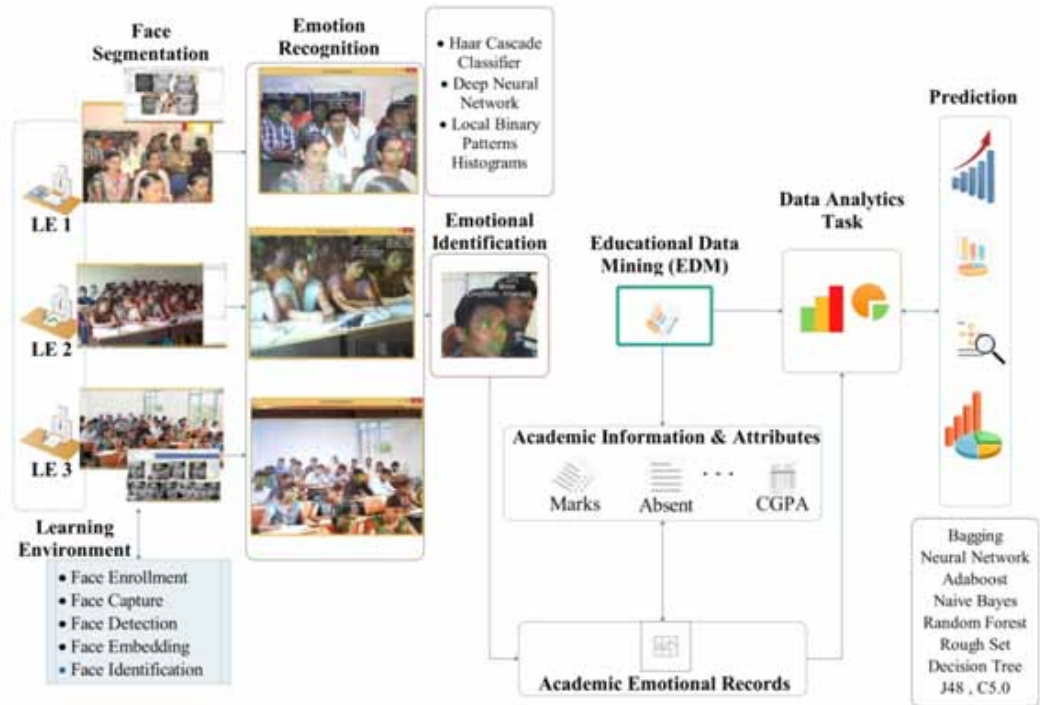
Face Segmentation

LE 1

LE 2

LE 3

Learning Environment

• Face Enrollment
• Face Capture
• Face Detection
• Face Embedding
• Face Identification

Emotion Recognition

• Haar Cascade Classifier
• Deep Neural Network
• Local Binary Patterns Histograms

Emotional Identification

Educational Data Mining (EDM)

Academic Information & Attributes

Marks

Absent

. . .

CGPA

Academic Emotional Records

Data Analytics Task

Prediction

Bagging
Neural Network
Adaboost
Naive Bayes
Random Forest
Rough Set
Decision Tree
J48 , C5.0